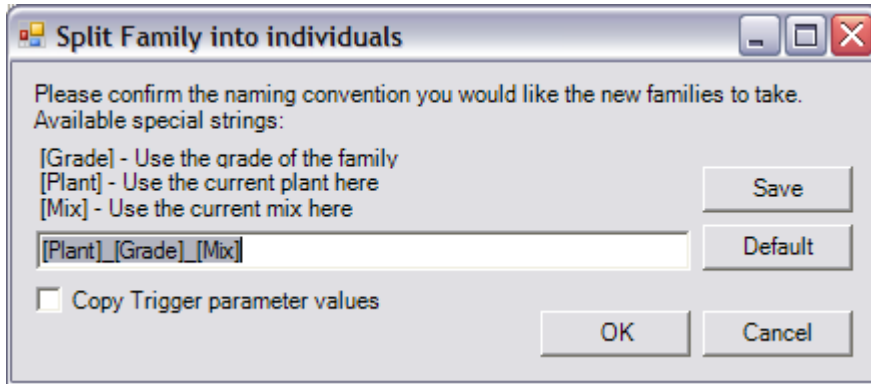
Split Family into individuals

Please confirm the naming convention you would like the new families to take. Available special strings:

[Grade] - Use the grade of the family
[Plant] - Use the current plant here
[Mix] - Use the current mix here

Save

[Plant]_[Grade]_[Mix]

Default

Copy Trigger parameter values

OK

Cancel